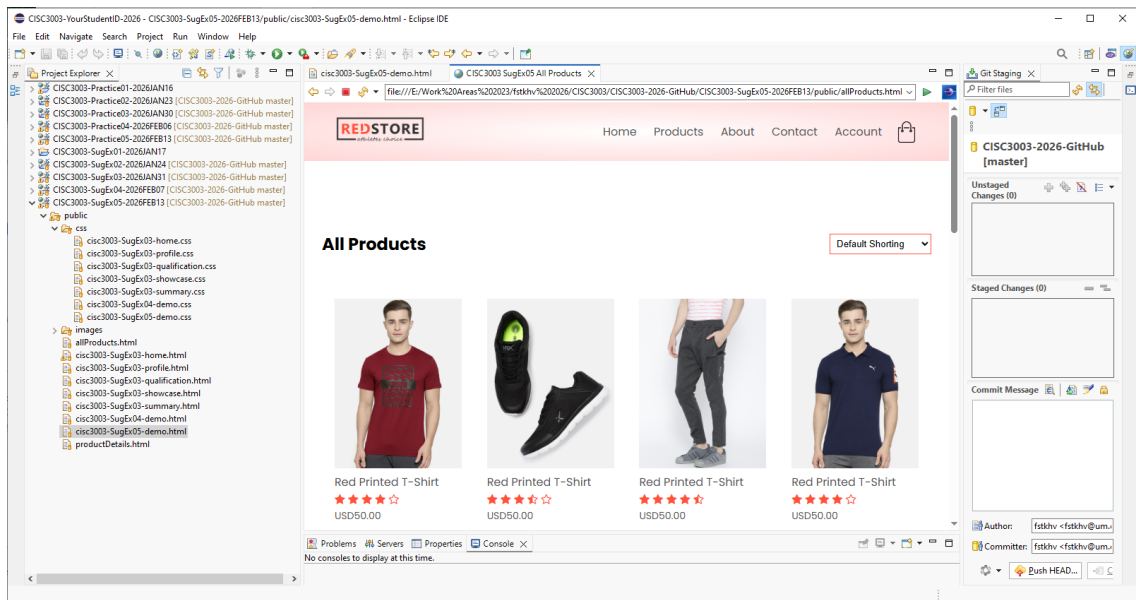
CISC3003-YourStudentID-2026 - CISC3003-SugEx05-2026FEB13/public/cisc3003-SugEx05-demo.html - Eclipse IDE

File Edit Navigate Search Project Run Window Help

Project Explorer

CISC3003-Practice01-2026JAN16
CISC3003-Practice02-2026JAN23 [CISC3003-2026-GitHub master]
CISC3003-Practice03-2026JAN30 [CISC3003-2026-GitHub master]
CISC3003-Practice04-2026FEB06 [CISC3003-2026-GitHub master]
CISC3003-Practice05-2026FEB13 [CISC3003-2026-GitHub master]
CISC3003-SugEx01-2026JAN17
CISC3003-SugEx02-2026JAN24 [CISC3003-2026-GitHub master]
CISC3003-SugEx03-2026JAN31 [CISC3003-2026-GitHub master]
CISC3003-SugEx04-2026FEB07 [CISC3003-2026-GitHub master]
CISC3003-SugEx05-2026FEB13 [CISC3003-2026-GitHub master]
public
css
cisc3003-SugEx03-home.css
cisc3003-SugEx03-profile.css
cisc3003-SugEx03-qualification.css
cisc3003-SugEx03-showcase.css
cisc3003-SugEx03-summary.css
cisc3003-SugEx04-demo.css
cisc3003-SugEx05-demo.css
images
allProducts.html
cisc3003-SugEx03-home.html
cisc3003-SugEx03-profile.html
cisc3003-SugEx03-qualification.html
cisc3003-SugEx03-showcase.html
cisc3003-SugEx03-summary.html
cisc3003-SugEx04-demo.html
cisc3003-SugEx05-demo.html
productDetails.html

cisc3003-SugEx05-demo.html
CISC3003 SugEx05 All Products

file:///E:/Work%20Areas%202023/fstkhv%202026/CISC3003/CISC3003-2026-GitHub/CISC3003-SugEx05-2026FEB13/public/allProducts.html

REDSTORE
Home Products About Contact Account

All Products

Default Shorting

Red Printed T-Shirt
USD50.00

Red Printed T-Shirt
USD50.00

Red Printed T-Shirt
USD50.00

Red Printed T-Shirt
USD50.00

Problems Servers Properties Console
No consoles to display at this time.

Git Staging
Filter files
CISC3003-2026-GitHub [master]
Unstaged Changes (0)
Staged Changes (0)
Commit Message
Author: fstkhv <fstkhv@um.
Committer: fstkhv <fstkhv@um.
Push HEAD...